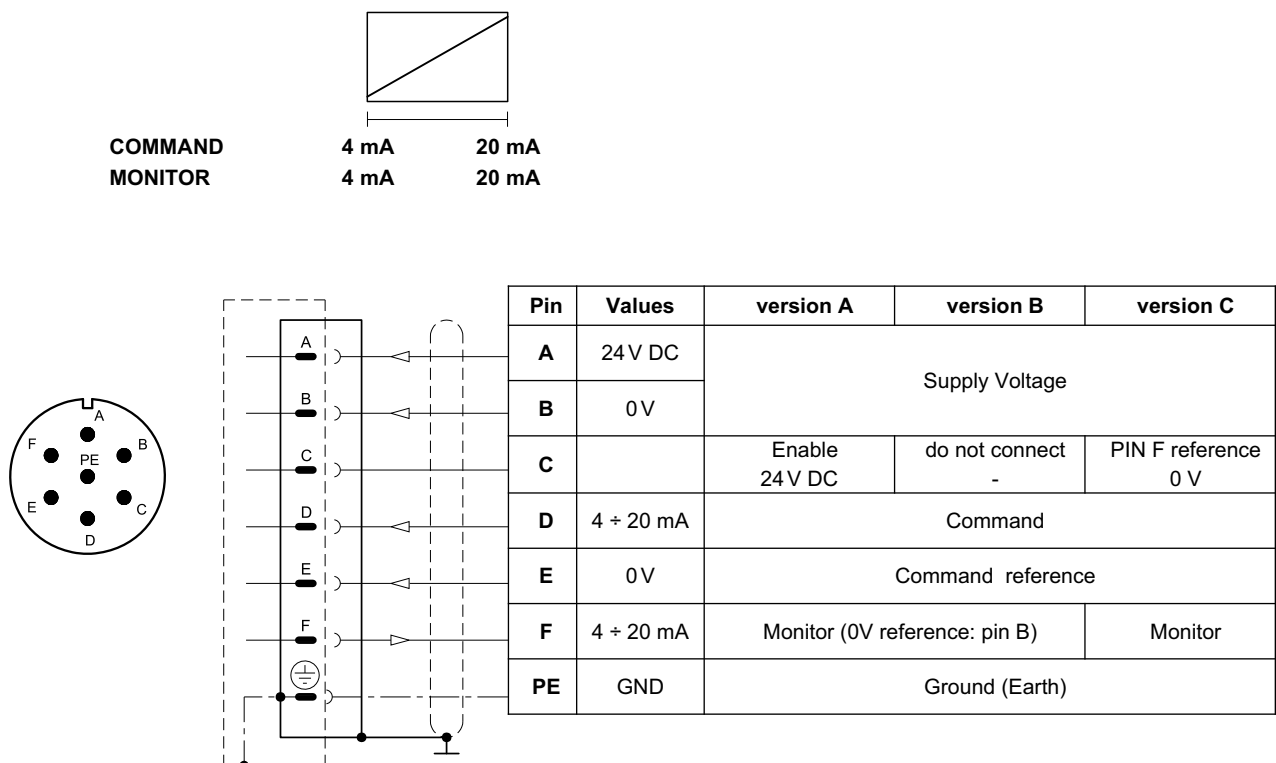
COMMAND 4 mA 20 mA
MONITOR 4 mA 20 mA

A
F PE B
E C
D

A
B
C
D
E
F

| Pin | Values | version A | version B | version C |
|---|---|---|---|---|
| A | 24 V DC | Supply Voltage | | |
| B | 0 V | | | |
| C | | Enable 24 V DC | do not connect - | PIN F reference 0 V |
| D | 4 ÷ 20 mA | Command | | |
| E | 0 V | Command reference | | |
| F | 4 ÷ 20 mA | Monitor (0V reference: pin B) | | Monitor |
| PE | GND | Ground (Earth) | | |